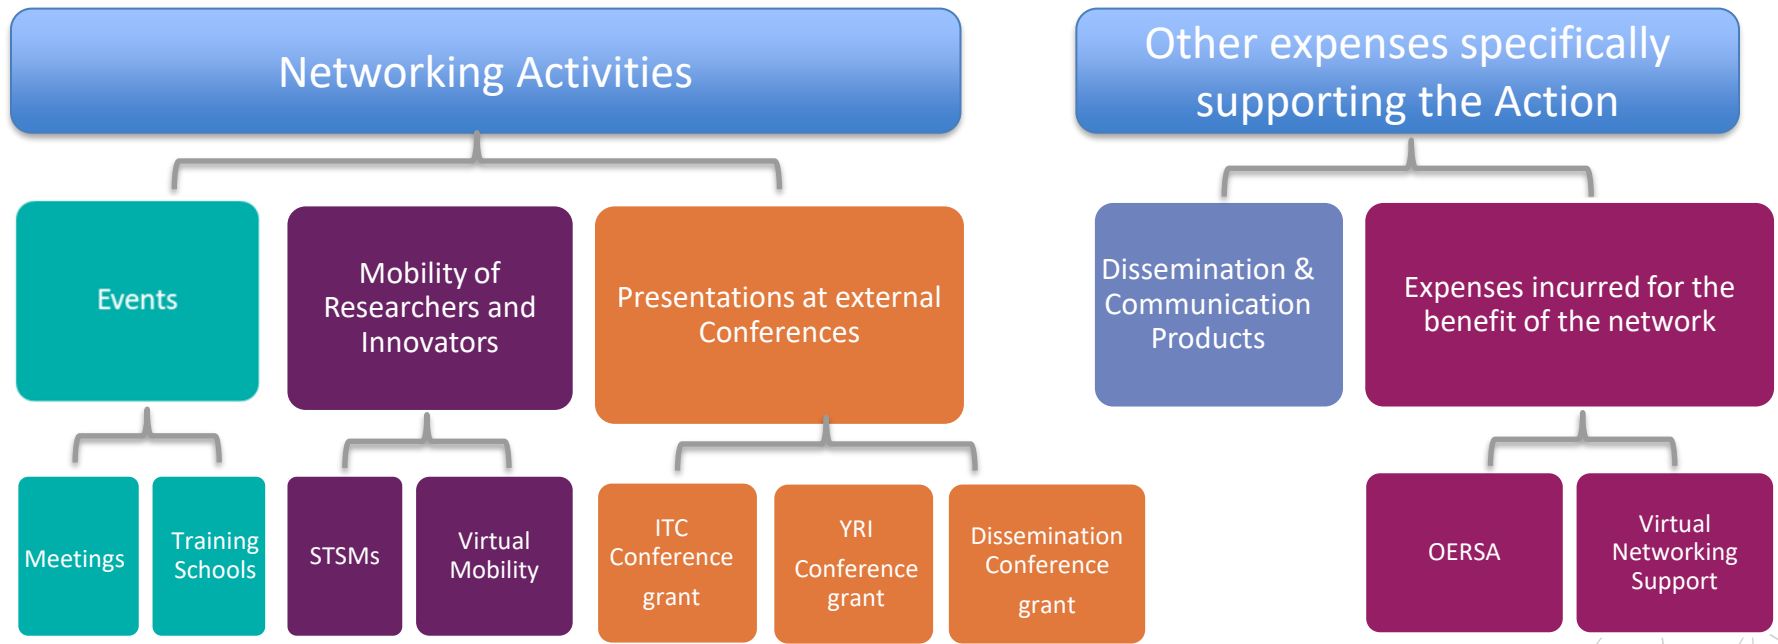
Networking Activities

Events

Meetings

Training Schools

Mobility of Researchers and Innovators

STSMs

Virtual Mobility

Presentations at external Conferences

ITC Conference grant

YRI Conference grant

Dissemination Conference grant

Other expenses specifically supporting the Action

Dissemination & Communication Products

Expenses incurred for the benefit of the network

OERSA

Virtual Networking Support